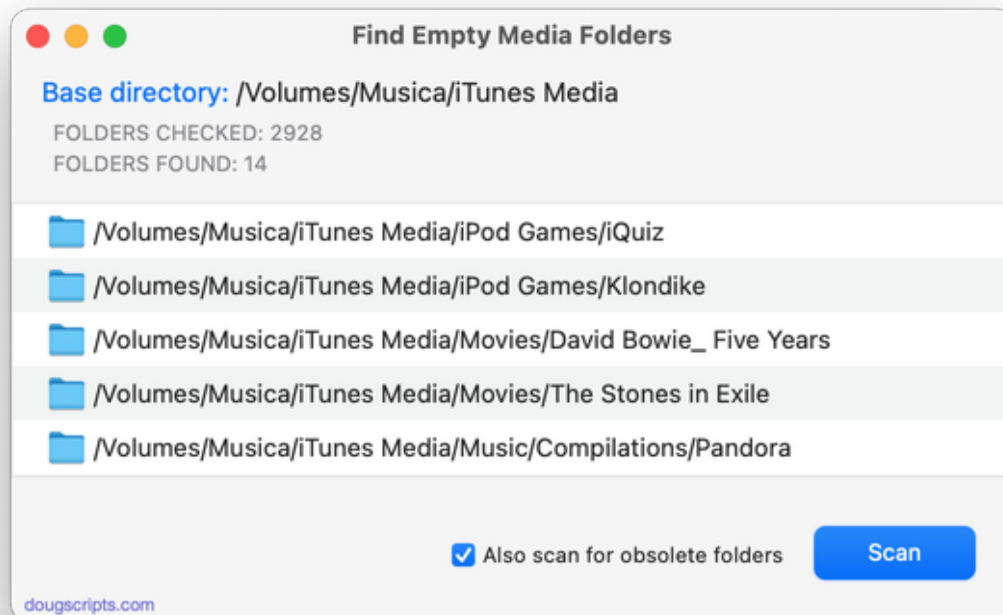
Find Empty Media Folders

Base directory: /Volumes/Musica/iTunes Media

FOLDERS CHECKED: 2928
FOLDERS FOUND: 14

/Volumes/Musica/iTunes Media/iPod Games/iQuiz
/Volumes/Musica/iTunes Media/iPod Games/Klondike
/Volumes/Musica/iTunes Media/Movies/David Bowie_ Five Years
/Volumes/Musica/iTunes Media/Movies/The Stones in Exile
/Volumes/Musica/iTunes Media/Music/Compilations/Pandora

Also scan for obsolete folders

Scan

dougscripts.com